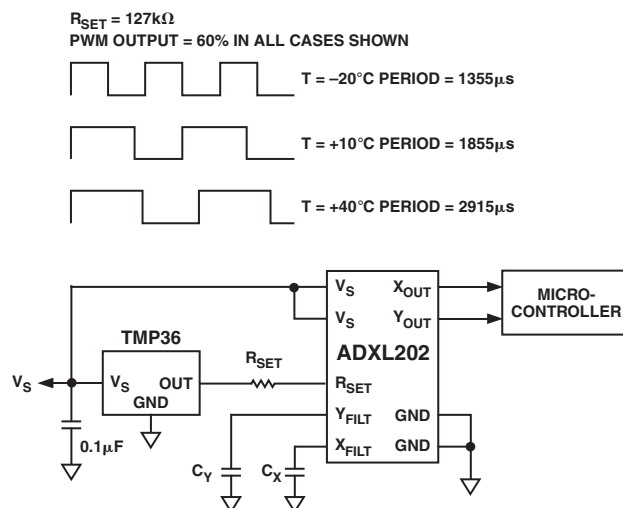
$R_{SET}$ = 127k$\Omega$
PWM OUTPUT = 60% IN ALL CASES SHOWN

T = –20°C PERIOD = 1355$\mu$s

T = +10°C PERIOD = 1855$\mu$s

T = +40°C PERIOD = 2915$\mu$s

$V_S$
$V_S$
$X_{OUT}$
$Y_{OUT}$
MICRO-CONTROLLER
TMP36
$R_{SET}$
ADXL202
$V_S$
$V_S$
OUT
GND
$R_{SET}$
$Y_{FILT}$
GND
$X_{FILT}$
GND
0.1$\mu$F
$C_Y$
$C_X$